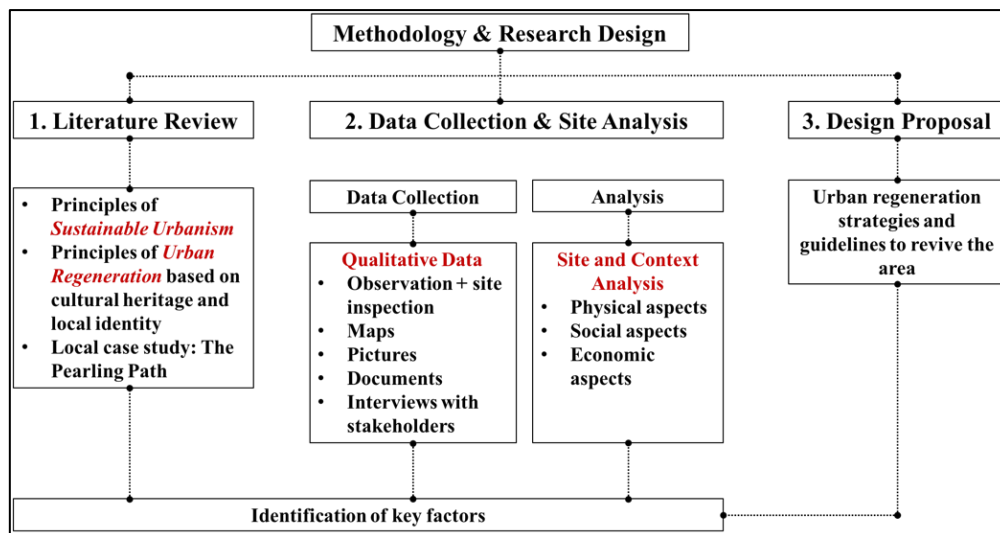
Methodology & Research Design

1. Literature Review

2. Data Collection & Site Analysis

3. Design Proposal

- Principles of *Sustainable Urbanism*
- Principles of *Urban Regeneration* based on cultural heritage and local identity
- Local case study: The Pearling Path

Data Collection

Qualitative Data
- Observation + site inspection
- Maps
- Pictures
- Documents
- Interviews with stakeholders

Analysis

Site and Context Analysis
- Physical aspects
- Social aspects
- Economic aspects

Urban regeneration strategies and guidelines to revive the area

Identification of key factors